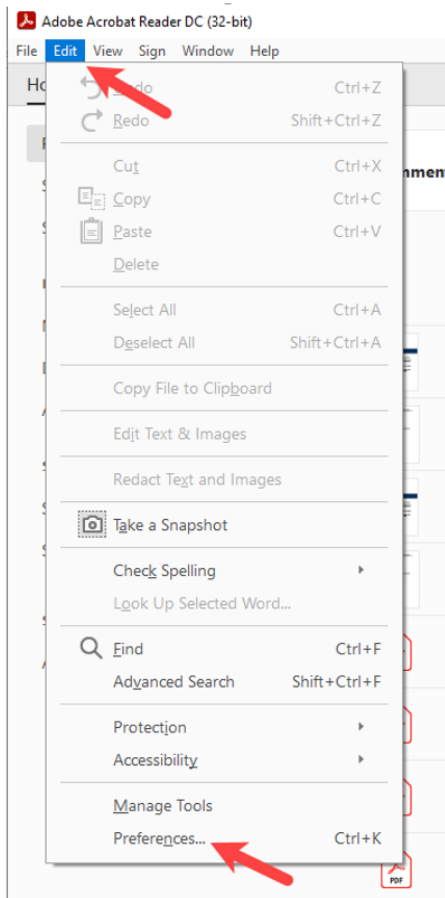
Adobe Acrobat Reader DC (32-bit)

File Edit View Sign Window Help

Ho

Undo Ctrl+Z
Redo Shift+Ctrl+Z
Cut Ctrl+X
Copy Ctrl+C
Paste Ctrl+V
Delete
Select All Ctrl+A
Deselect All Shift+Ctrl+A
Copy File to Clipboard
Edit Text & Images
Redact Text and Images
Take a Snapshot
Check Spelling
Look Up Selected Word...
Find Ctrl+F
Advanced Search Shift+Ctrl+F
Protection
Accessibility
Manage Tools
Preferences... Ctrl+K

nment

PDF